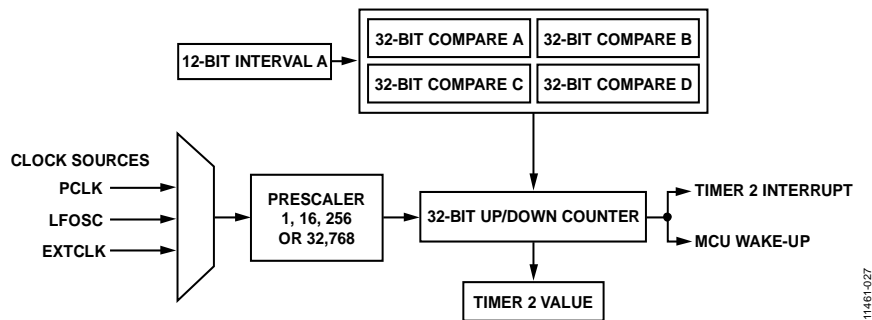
32-BIT COMPARE A
32-BIT COMPARE B
12-BIT INTERVAL A
32-BIT COMPARE C
32-BIT COMPARE D

CLOCK SOURCES
PCLK
LFOSC
EXTCLK

PRESCALER 1, 16, 256 OR 32,768

32-BIT UP/DOWN COUNTER

TIMER 2 INTERRUPT
MCU WAKE-UP

TIMER 2 VALUE

11461-027